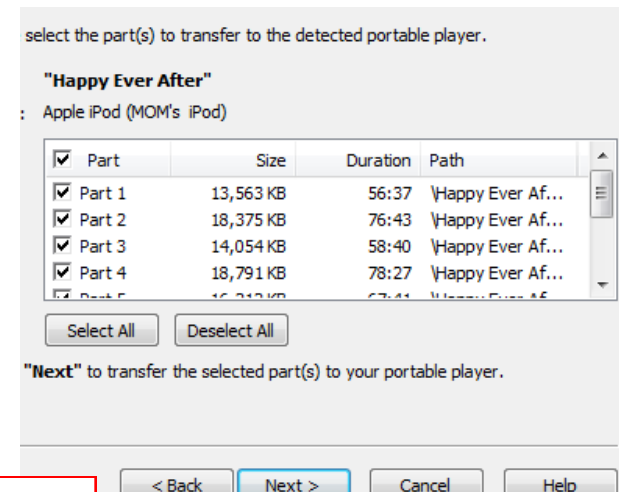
select the part(s) to transfer to the detected portable player.

"Happy Ever After"

: Apple iPod (MOM's iPod)

| Part | Size | Duration | Path |
|---|---|---|---|
| Part 1 | 13,563 KB | 56:37 | \Happy Ever Af... |
| Part 2 | 18,375 KB | 76:43 | \Happy Ever Af... |
| Part 3 | 14,054 KB | 58:40 | \Happy Ever Af... |
| Part 4 | 18,791 KB | 78:27 | \Happy Ever Af... |
| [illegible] | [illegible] | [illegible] | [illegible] |

Select All   Deselect All

"Next" to transfer the selected part(s) to your portable player.

< Back   Next >   Cancel   Help